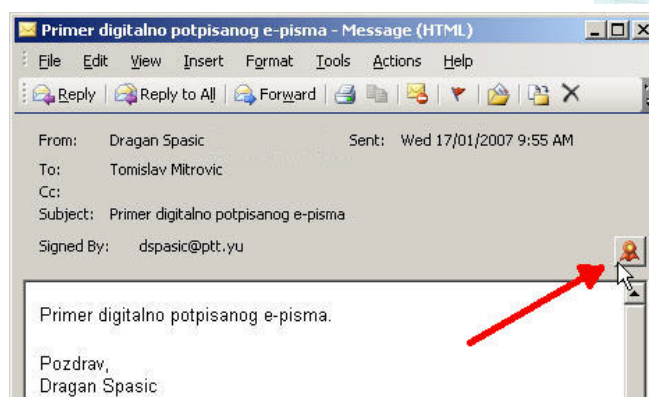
Primer digitalno potpisanog e-pisma - Message (HTML)

File Edit View Insert Format Tools Actions Help

Reply Reply to All Forward

From: Dragan Spasic Sent: Wed 17/01/2007 9:55 AM
To: Tomislav Mitrovic
Cc:
Subject: Primer digitalno potpisanog e-pisma

Signed By: dspasic@ptt.yu

Primer digitalno potpisanog e-pisma.

Pozdrav,
Dragan Spasic